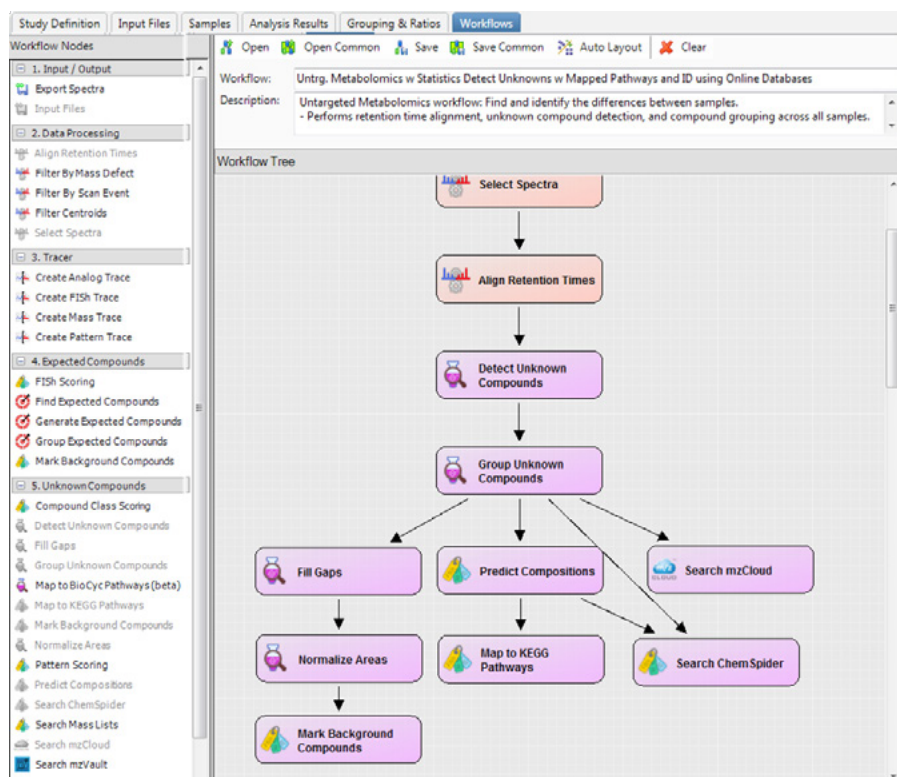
Study Definition | Input Files | Samples | Analysis Results | Grouping & Ratios | Workflows

Workflow Nodes

1. Input / Output
Export Spectra
Input Files

2. Data Processing
Align Retention Times
Filter By Mass Defect
Filter By Scan Event
Filter Centroids
Select Spectra

3. Tracer
Create Analog Trace
Create FISh Trace
Create Mass Trace
Create Pattern Trace

4. Expected Compounds
FISh Scoring
Find Expected Compounds
Generate Expected Compounds
Group Expected Compounds
Mark Background Compounds

5. Unknown Compounds
Compound Class Scoring
Detect Unknown Compounds
Fill Gaps
Group Unknown Compounds
Map to BioCyc Pathways (beta)
Map to KEGG Pathways
Mark Background Compounds
Normalize Areas
Pattern Scoring
Predict Compositions
Search ChemSpider
Search Mass Lists
Search mzCloud
Search mzVault

Open | Open Common | Save | Save Common | Auto Layout | Clear

Workflow: Untrg. Metabolomics w Statistics Detect Unknowns w Mapped Pathways and ID using Online Databases

Description: Untargeted Metabolomics workflow: Find and identify the differences between samples.
- Performs retention time alignment, unknown compound detection, and compound grouping across all samples.

Workflow Tree

Select Spectra
Align Retention Times
Detect Unknown Compounds
Group Unknown Compounds
Fill Gaps
Predict Compositions
Search mzCloud
Normalize Areas
Map to KEGG Pathways
Search ChemSpider
Mark Background Compounds